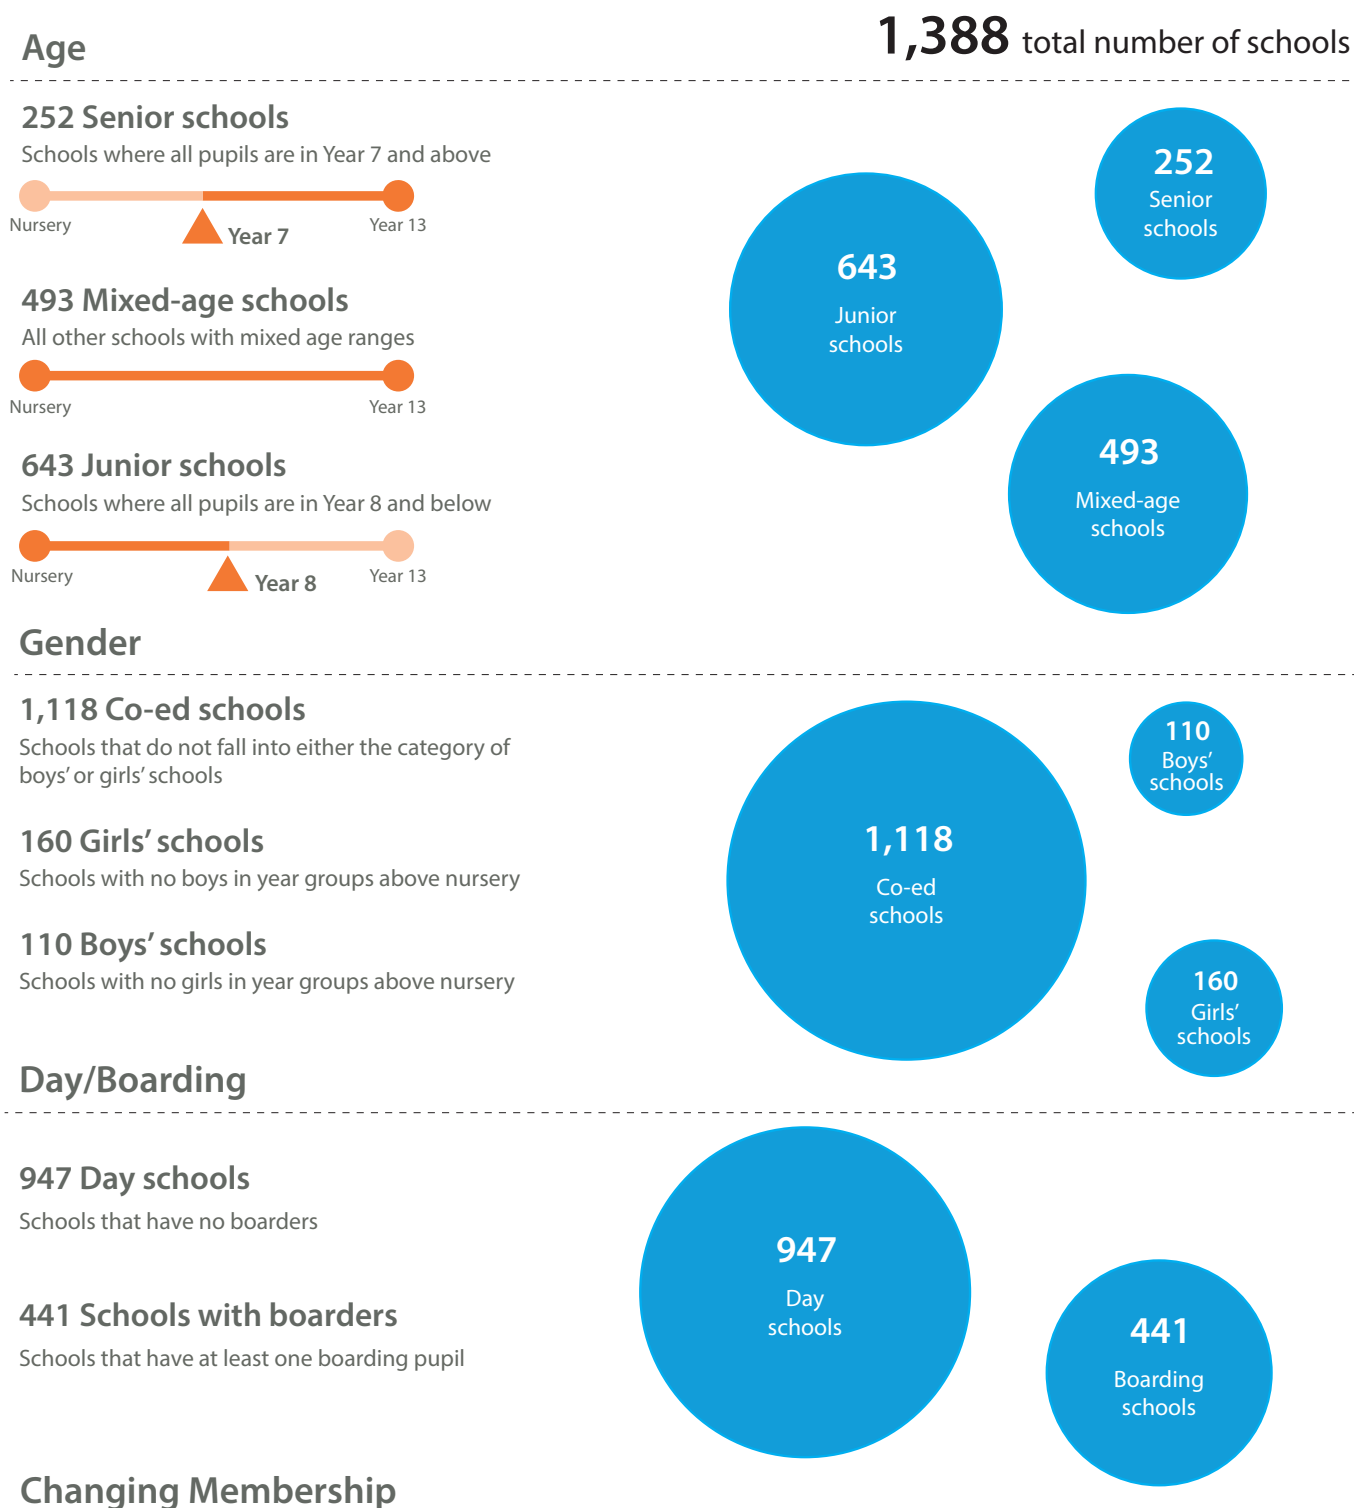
Age

1,388 total number of schools

252 Senior schools

Schools where all pupils are in Year 7 and above

Nursery

Year 7

Year 13

493 Mixed-age schools

All other schools with mixed age ranges

Nursery

Year 13

643 Junior schools

Schools where all pupils are in Year 8 and below

Nursery

Year 8

Year 13

643 Junior schools

252 Senior schools

493 Mixed-age schools

Gender

1,118 Co-ed schools

Schools that do not fall into either the category of boys' or girls' schools

160 Girls' schools

Schools with no boys in year groups above nursery

110 Boys' schools

Schools with no girls in year groups above nursery

1,118 Co-ed schools

110 Boys' schools

160 Girls' schools

Day/Boarding

947 Day schools

Schools that have no boarders

441 Schools with boarders

Schools that have at least one boarding pupil

947 Day schools

441 Boarding schools

Changing Membership